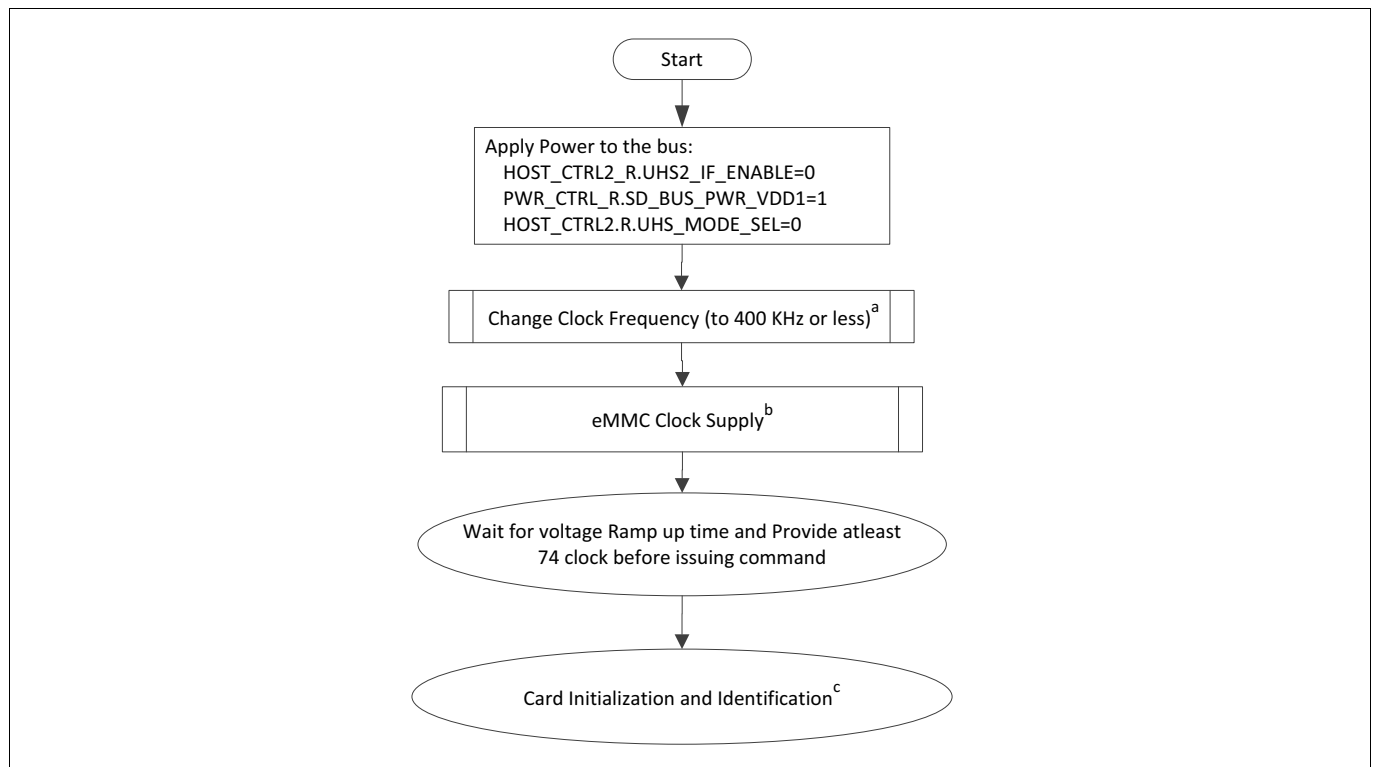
Start

Apply Power to the bus:
HOST_CTRL2_R.UHS2_IF_ENABLE=0
PWR_CTRL_R.SD_BUS_PWR_VDD1=1
HOST_CTRL2.R.UHS_MODE_SEL=0

Change Clock Frequency (to 400 KHz or less)$^{a}$

eMMC Clock Supply$^{b}$

Wait for voltage Ramp up time and Provide atleast 74 clock before issuing command

Card Initialization and Identification$^{c}$